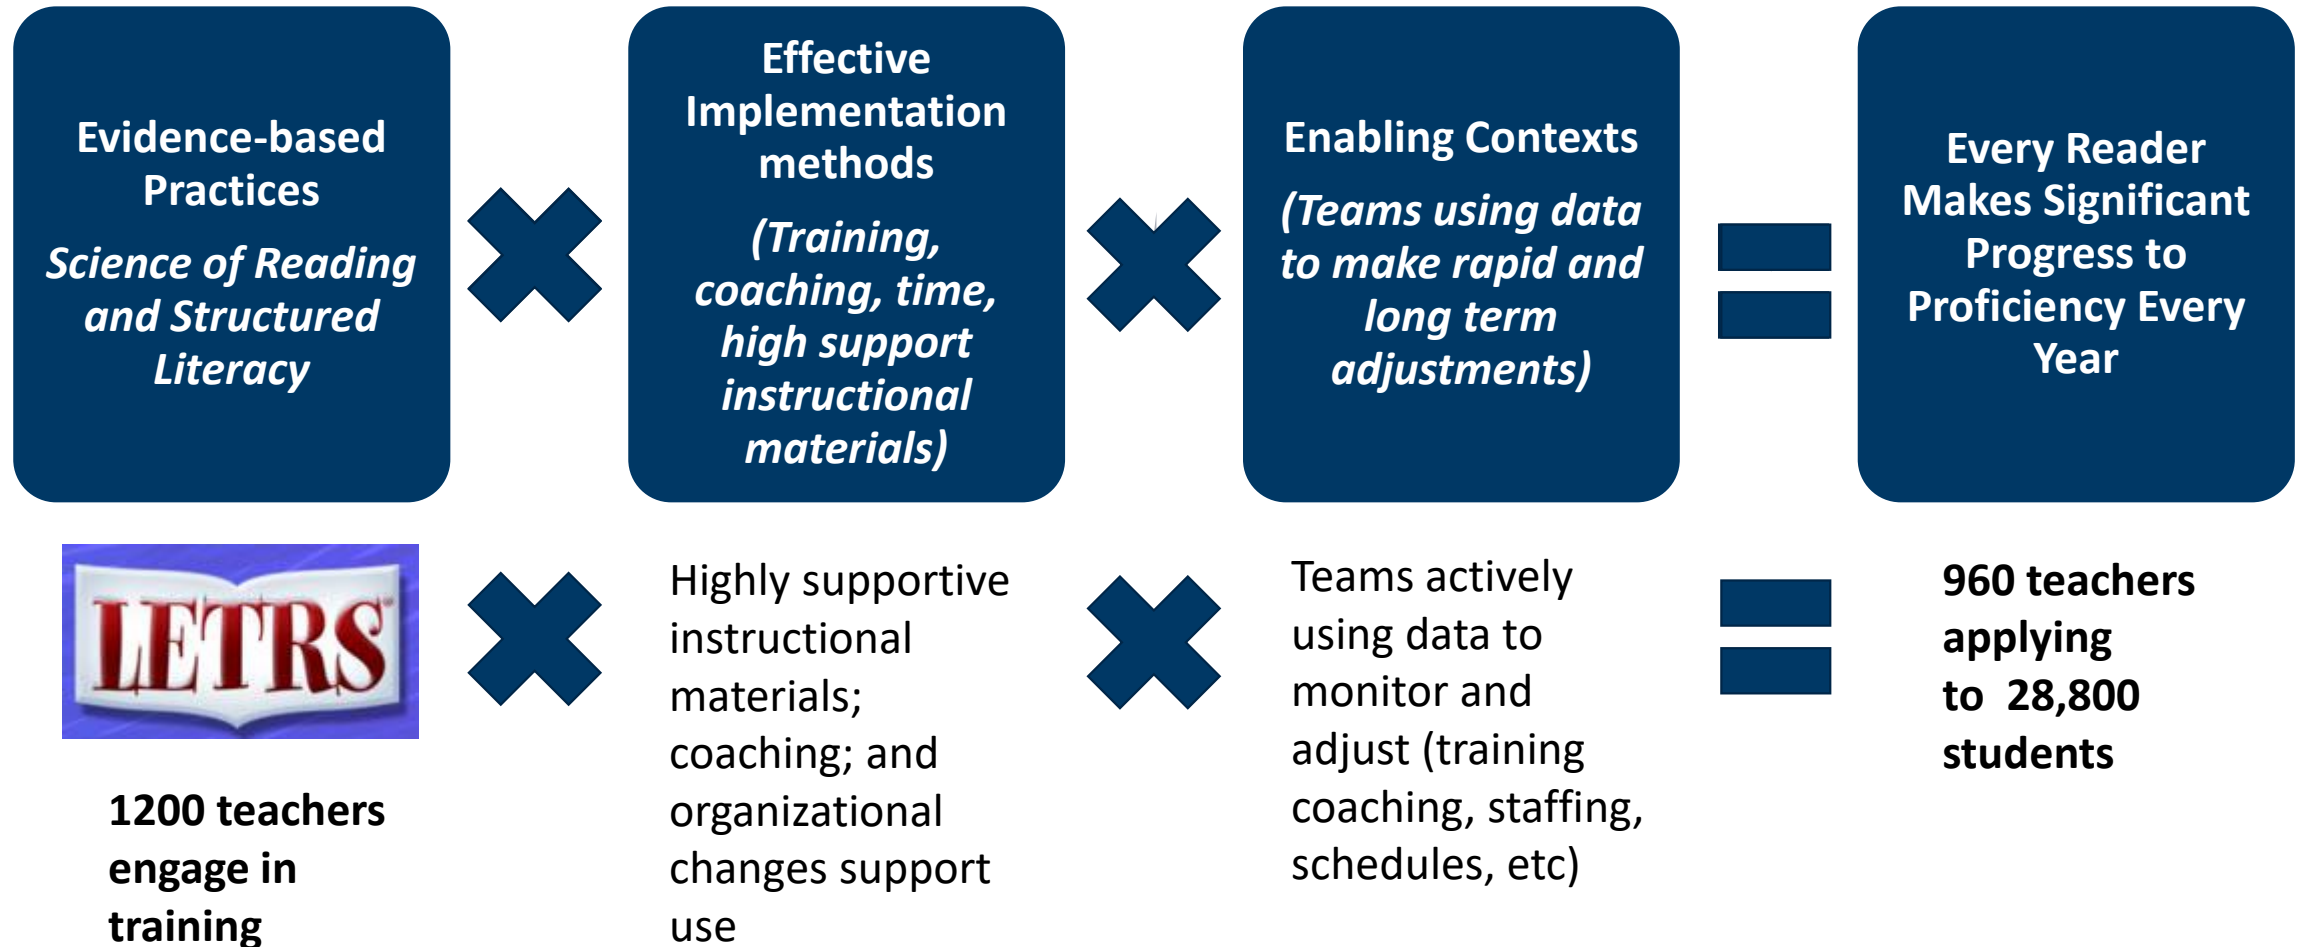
Evidence-based Practices

*Science of Reading and Structured Literacy*

Effective Implementation methods

*(Training, coaching, time, high support instructional materials)*

Enabling Contexts

*(Teams using data to make rapid and long term adjustments)*

Every Reader Makes Significant Progress to Proficiency Every Year

LETRS

1200 teachers engage in training

Highly supportive instructional materials; coaching; and organizational changes support use

Teams actively using data to monitor and adjust (training coaching, staffing, schedules, etc)

960 teachers applying to 28,800 students